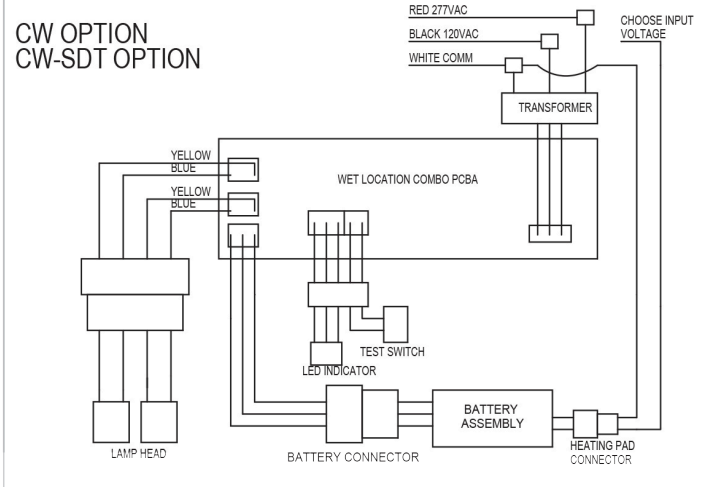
CW OPTION
CW-SDT OPTION

RED 277VAC
BLACK 120VAC
WHITE COMM
CHOOSE INPUT VOLTAGE

TRANSFORMER

YELLOW
BLUE
YELLOW
BLUE

WET LOCATION COMBO PCBA

TEST SWITCH
LED INDICATOR

BATTERY ASSEMBLY

LAMP HEAD
BATTERY CONNECTOR
HEATING PAD CONNECTOR